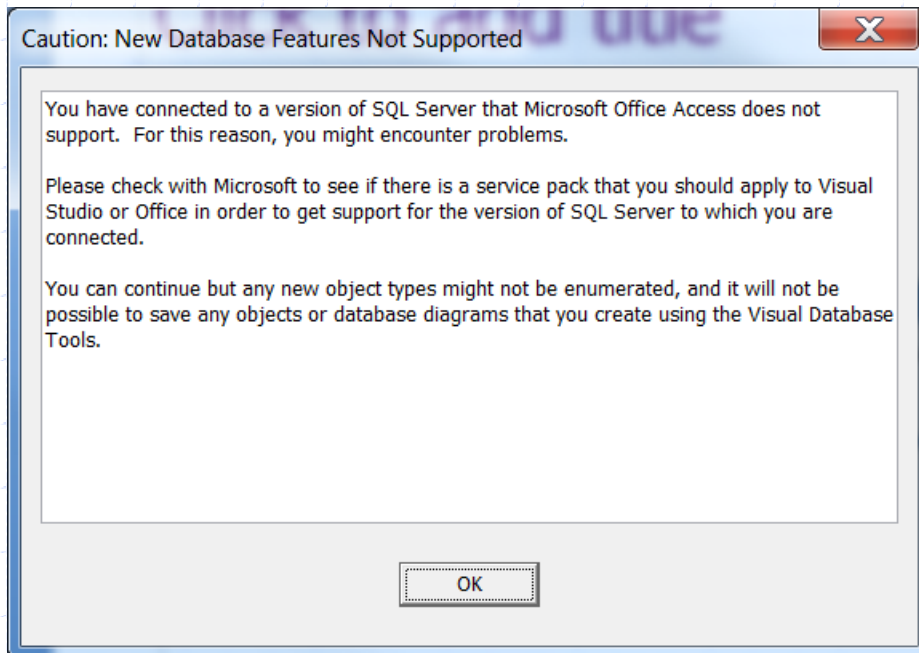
Caution: New Database Features Not Supported

You have connected to a version of SQL Server that Microsoft Office Access does not support. For this reason, you might encounter problems.

Please check with Microsoft to see if there is a service pack that you should apply to Visual Studio or Office in order to get support for the version of SQL Server to which you are connected.

You can continue but any new object types might not be enumerated, and it will not be possible to save any objects or database diagrams that you create using the Visual Database Tools.

OK